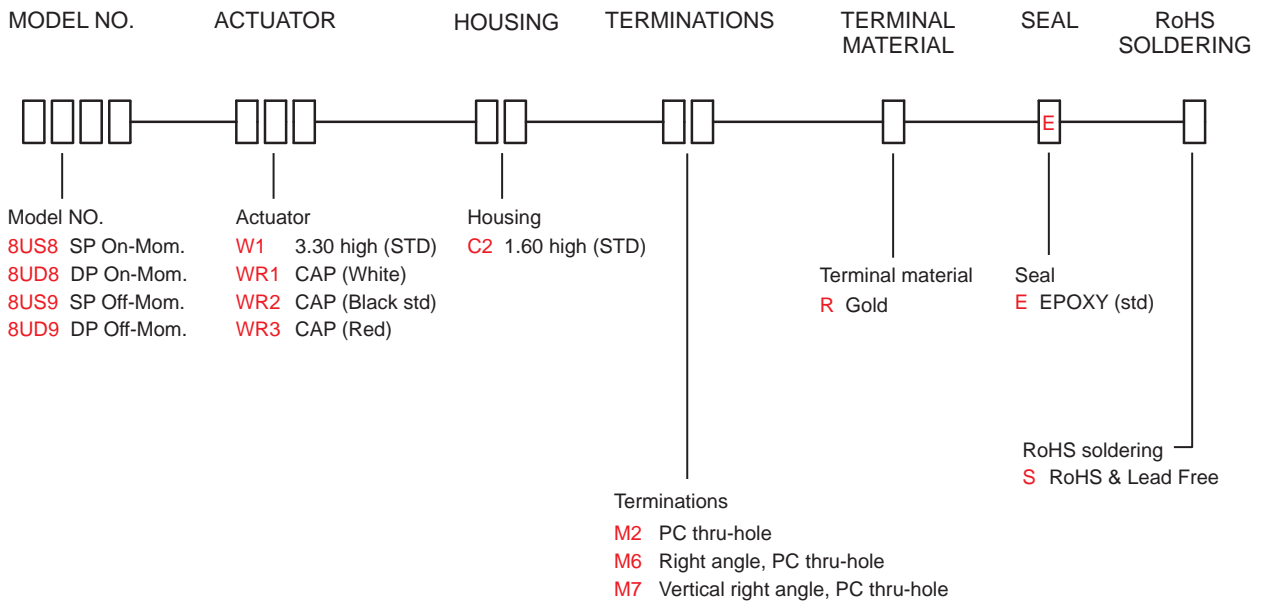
MODEL NO. ACTUATOR HOUSING TERMINATIONS TERMINAL MATERIAL SEAL RoHS SOLDERING

E

Model NO.
8US8 SP On-Mom.
8UD8 DP On-Mom.
8US9 SP Off-Mom.
8UD9 DP Off-Mom.

Actuator
W1 3.30 high (STD)
WR1 CAP (White)
WR2 CAP (Black std)
WR3 CAP (Red)

Housing
C2 1.60 high (STD)

Terminal material
R Gold

Seal
E EPOXY (std)

RoHS soldering
S RoHS & Lead Free

Terminations
M2 PC thru-hole
M6 Right angle, PC thru-hole
M7 Vertical right angle, PC thru-hole